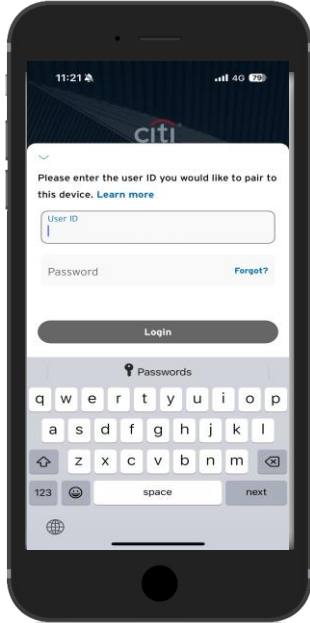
11:21

4G 70

citi

Please enter the user ID you would like to pair to this device. Learn more

User ID

Password

Forgot?

Login

Passwords

q w e r t y u i o p

a s d f g h j k l

z x c v b n m

123

space

next